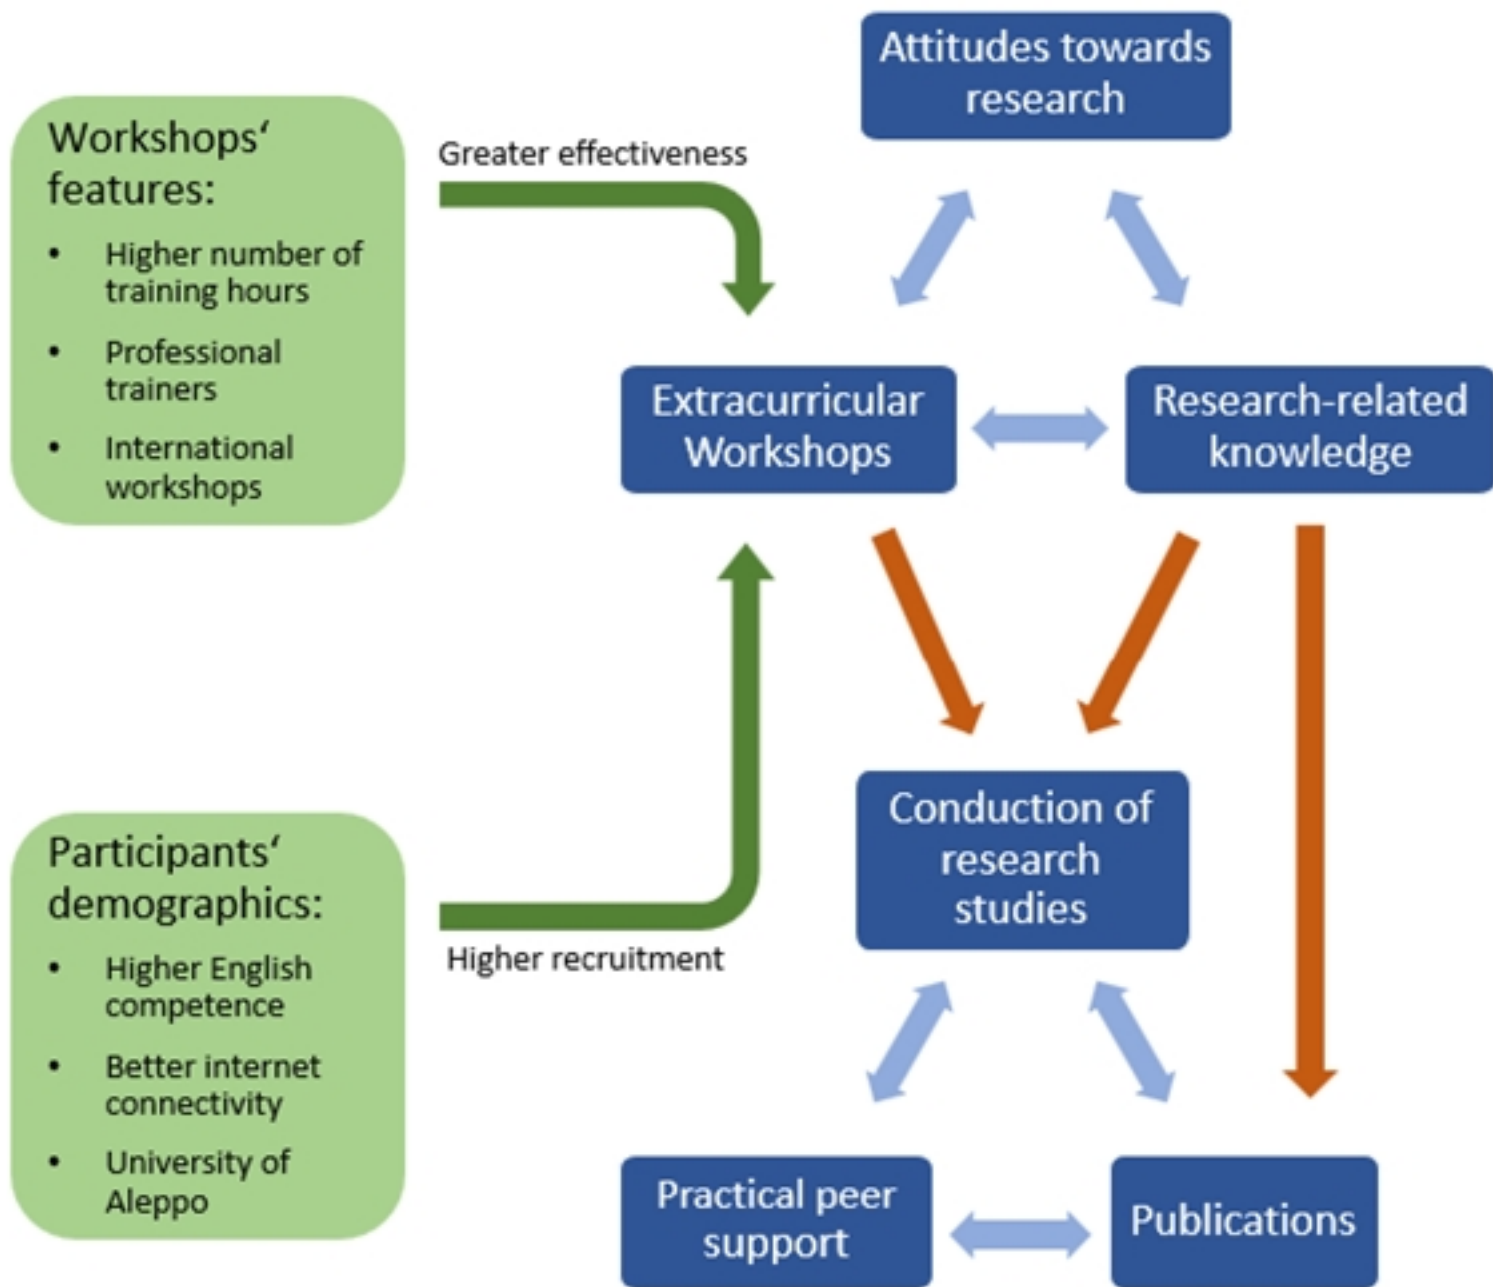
Workshops‘ features:
- Higher number of training hours
- Professional trainers
- International workshops

Greater effectiveness

Attitudes towards research

Extracurricular Workshops

Research-related knowledge

Participants‘ demographics:
- Higher English competence
- Better internet connectivity
- University of Aleppo

Higher recruitment

Conduction of research studies

Practical peer support

Publications